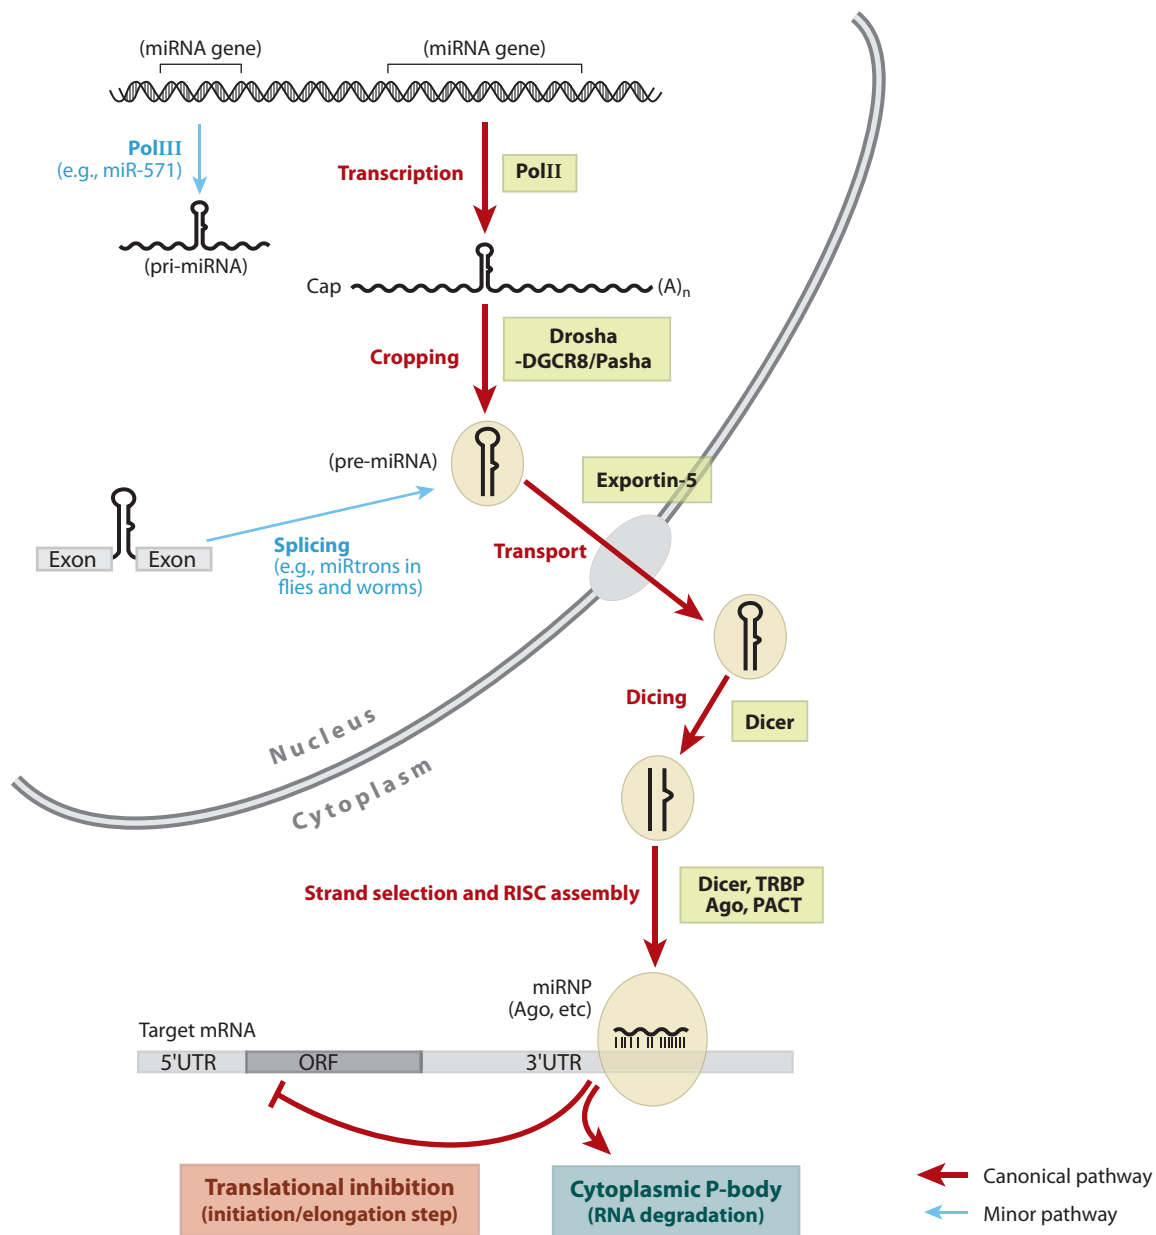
(miRNA gene)

(miRNA gene)

PolIII
(e.g., miR-571)

(pri-miRNA)

Transcription

PolII

Cap

$(A)_n$

Cropping

Drosha
-DGCR8/Pasha

(pre-miRNA)

Exportin-5

Exon

Exon

Splicing
(e.g., miRtrons in flies and worms)

Transport

Dicing

Dicer

Nucleus

Cytoplasm

Strand selection and RISC assembly

Dicer, TRBP
Ago, PACT

miRNP
(Ago, etc)

Target mRNA

5'UTR

ORF

3'UTR

Translational inhibition
(initiation/elongation step)

Cytoplasmic P-body
(RNA degradation)

Canonical pathway

Minor pathway